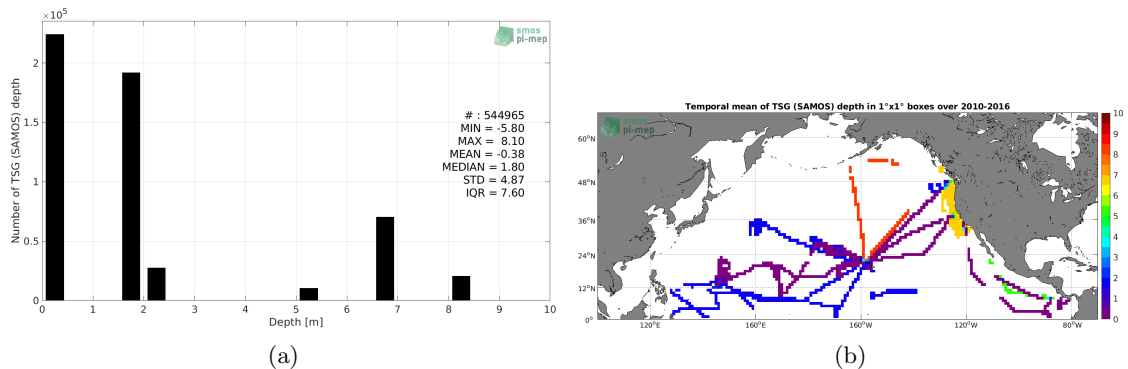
$\times 10^5$

smos
pi-mep

Number of TSG (SAMOS) depth

2
1.5
1
0.5
0

# : 544965
MIN = -5.80
MAX = 8.10
MEAN = -0.38
MEDIAN = 1.80
STD = 4.87
IQR = 7.60

0 1 2 3 4 5 6 7 8 9 10
Depth [m]

(a)

Temporal mean of TSG (SAMOS) depth in 1°x1° boxes over 2010-2016

smos
pi-mep

60°N
48°N
36°N
24°N
12°N
0°

120°E 160°E 160°W 120°W 80°W

10
9
8
7
6
5
4
3
2
1
0

(b)